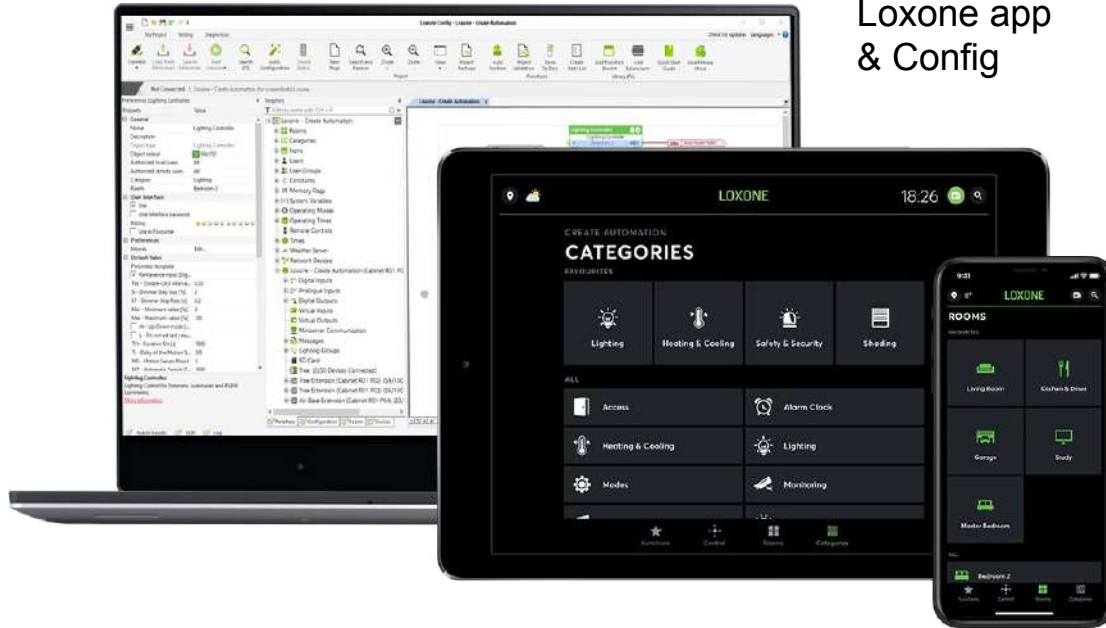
Loxone app & Config

Loxone Config - Loxone - Create Automation

LOXONE

18:26

CREATE AUTOMATION

CATEGORIES

FAVOURITES

Lighting

Heating & Cooling

Safety & Security

Shading

ALL

Access

Alarm Clock

Heating & Cooling

Lighting

Modes

Monitoring

Functions

Central

Rooms

Categories

9:41

LOXONE

ROOMS

FAVOURITES

Living Room

Kitchen & Diner

Garage

Study

Master Bedroom

ALL

Bedroom 2

Functions

Central

Rooms

Categories